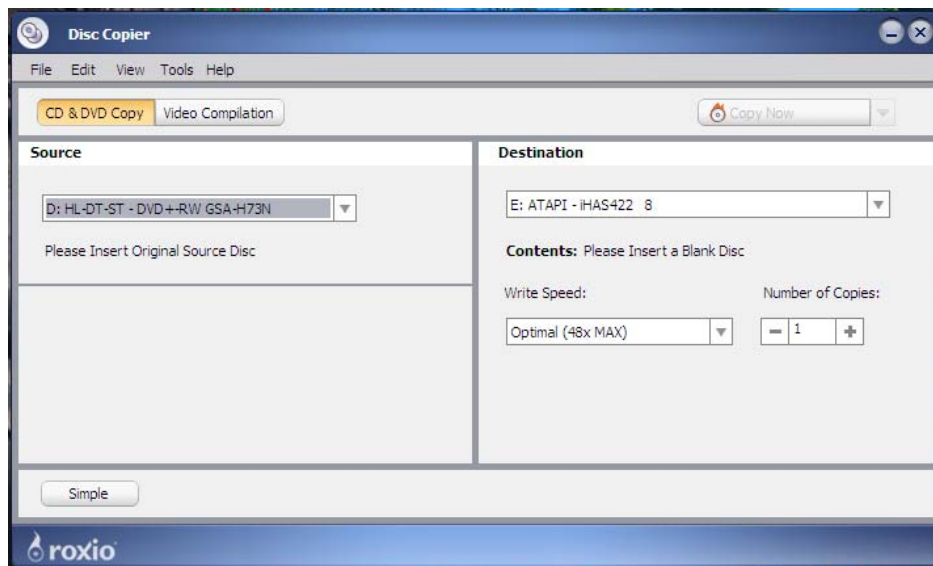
Disc Copier

File Edit View Tools Help

CD & DVD Copy Video Compilation

Copy Now

Source

D: HL-DT-ST - DVD+-RW GSA-H73N

Please Insert Original Source Disc

Destination

E: ATAPI - iHAS422 8

Contents: Please Insert a Blank Disc

Write Speed:

Optimal (48x MAX)

Number of Copies:

1

Simple

roxio